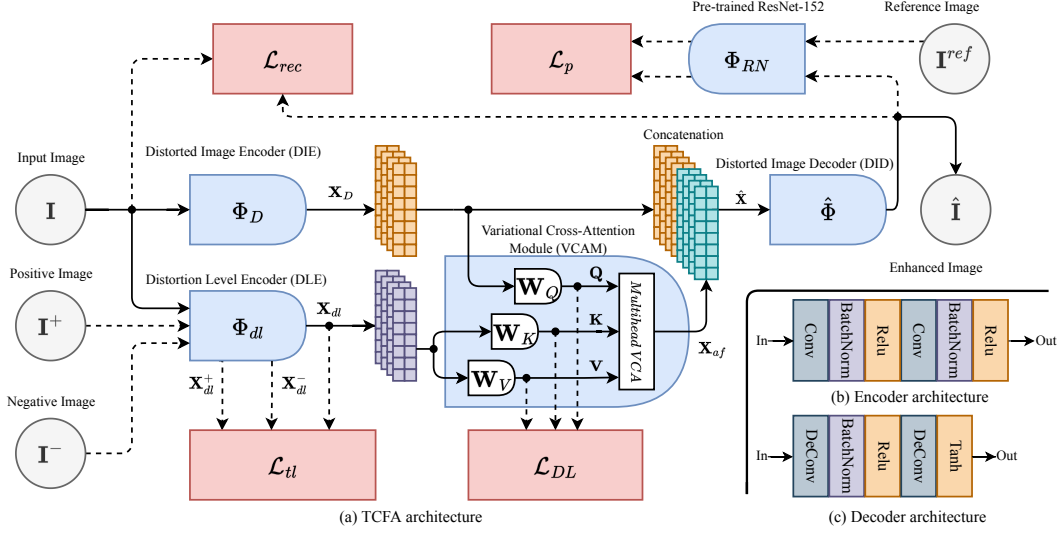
Pre-trained ResNet-152

Reference Image

$\mathcal{L}_{rec}$

$\mathcal{L}_p$

$\Phi_{RN}$

$\mathbf{I}^{ref}$

Concatenation

Input Image

Distorted Image Encoder (DIE)

Distorted Image Decoder (DID)

$\mathbf{I}$

$\Phi_D$

$\mathbf{x}_D$

$\hat{\mathbf{x}}$

$\hat{\Phi}$

$\hat{\mathbf{I}}$

Variational Cross-Attention Module (VCAM)

Positive Image

Distortion Level Encoder (DLE)

Enhanced Image

$\mathbf{W}_Q$

$\mathbf{Q}$

$\mathbf{I}^+$

$\Phi_{dl}$

$\mathbf{x}_{dl}$

$\mathbf{W}_K$

$\mathbf{K}$

Multihead VCA

$\mathbf{x}_{af}$

$\mathbf{W}_V$

$\mathbf{V}$

$\mathbf{x}_{dl}^+$

$\mathbf{x}_{dl}^-$

Negative Image

$\mathbf{I}^-$

$\mathcal{L}_{tl}$

$\mathcal{L}_{DL}$

In

Conv

BatchNorm

Relu

Conv

BatchNorm

Relu

Out

(b) Encoder architecture

In

DeConv

BatchNorm

Relu

DeConv

Tanh

Out

(a) TCFA architecture

(c) Decoder architecture